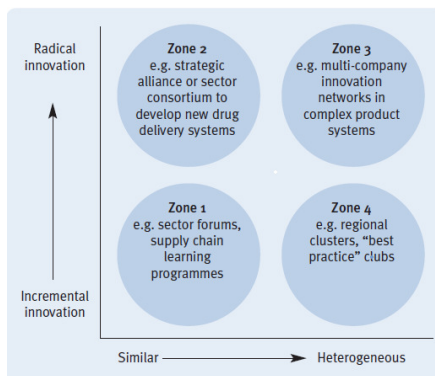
Radical innovation

Zone 2
e.g. strategic alliance or sector consortium to develop new drug delivery systems

Zone 3
e.g. multi-company innovation networks in complex product systems

Zone 1
e.g. sector forums, supply chain learning programmes

Zone 4
e.g. regional clusters, "best practice" clubs

Incremental innovation

Similar

Heterogeneous